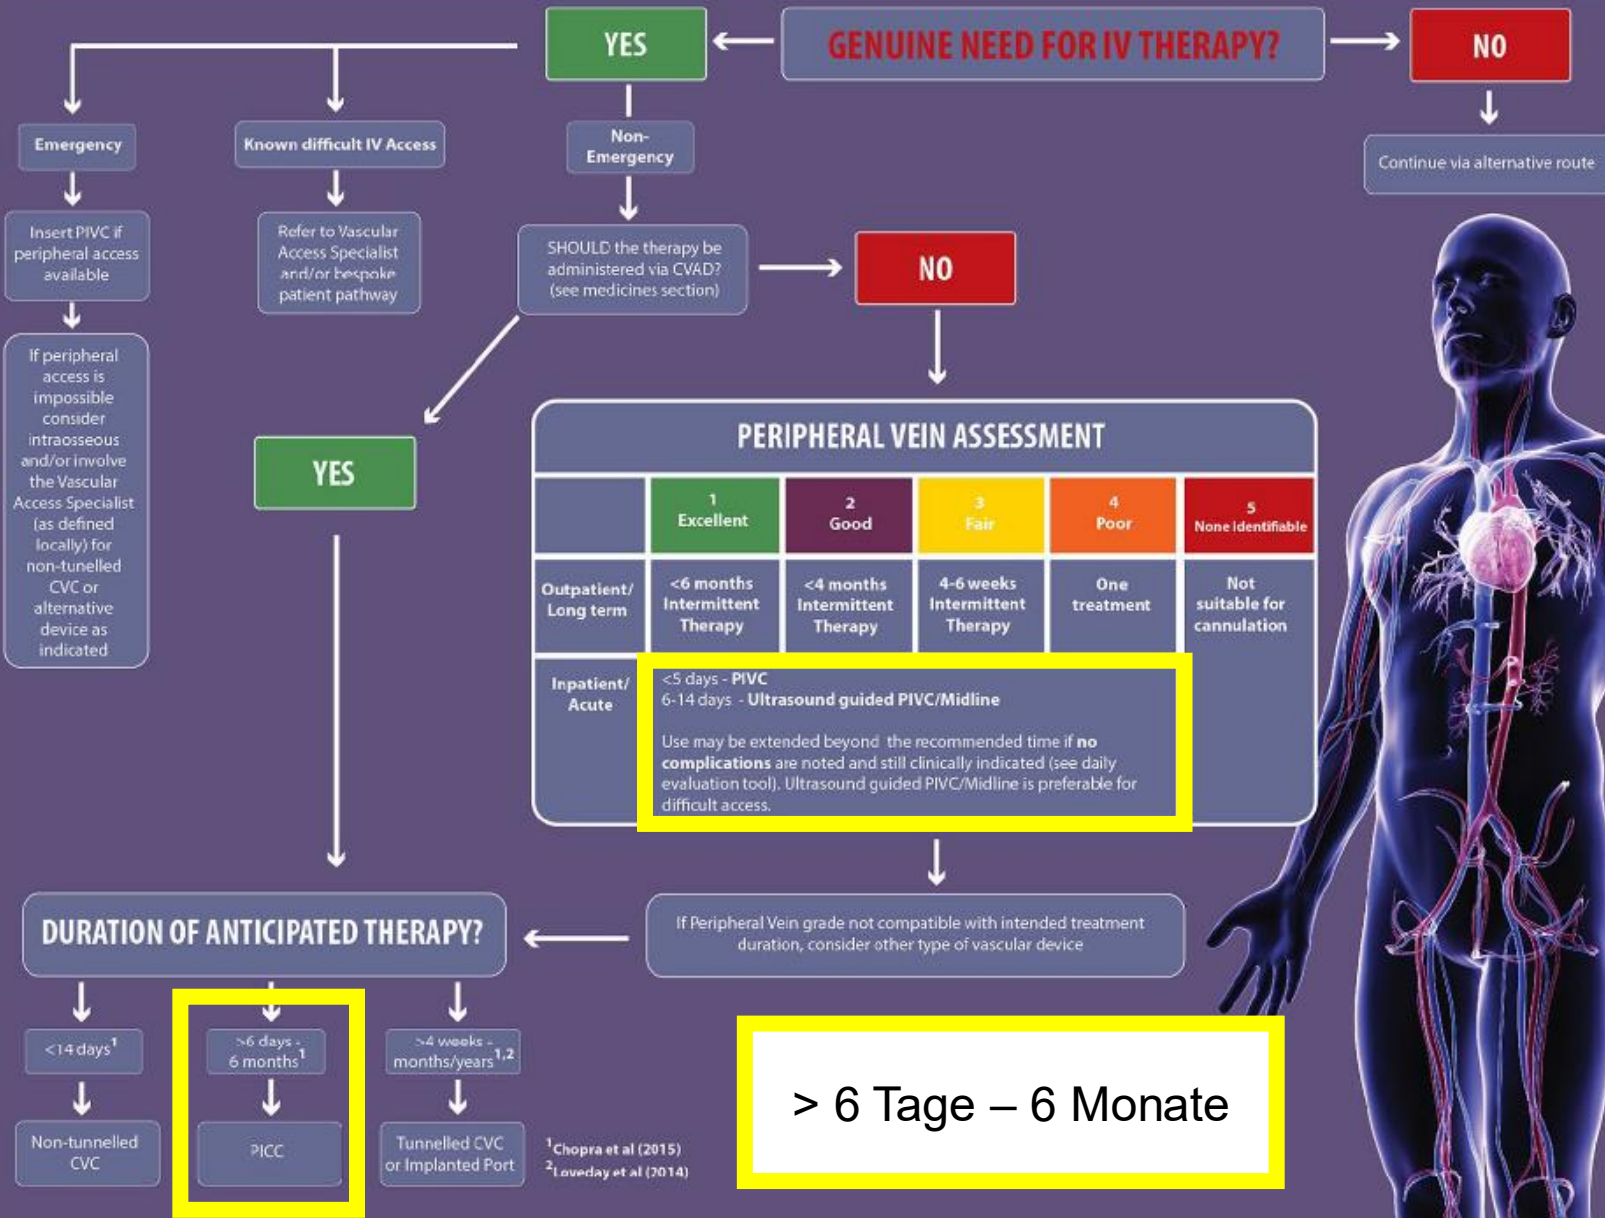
GENUINE NEED FOR IV THERAPY?

YES

NO

Continue via alternative route

Emergency

Known difficult IV Access

Non-Emergency

Insert PIVC if peripheral access available

Refer to Vascular Access Specialist and/or bespoke patient pathway

SHOULD the therapy be administered via CVAD? (see medicines section)

NO

If peripheral access is impossible consider intraosseous and/or involve the Vascular Access Specialist (as defined locally) for non-tunelled CVC or alternative device as indicated

YES

PERIPHERAL VEIN ASSESSMENT

| | 1 Excellent | 2 Good | 3 Fair | 4 Poor | 5 None Identifiable |
|---|---|---|---|---|---|
| Outpatient/ Long term | <6 months Intermittent Therapy | <4 months Intermittent Therapy | 4-6 weeks Intermittent Therapy | One treatment | Not suitable for cannulation |
| Inpatient/ Acute | <5 days - PIVC<br>6-14 days - Ultrasound guided PIVC/Midline<br>Use may be extended beyond the recommended time if no complications are noted and still clinically indicated (see daily evaluation tool). Ultrasound guided PIVC/Midline is preferable for difficult access. | | | | |

If Peripheral Vein grade not compatible with intended treatment duration, consider other type of vascular device

DURATION OF ANTICIPATED THERAPY?

<14 days$^1$

>6 days - 6 months$^1$

>4 weeks - months/years$^{1,2}$

Non-tunnelled CVC

PICC

Tunnelled CVC or Implanted Port

$^1$Chopra et al (2015)
$^2$Loveday et al (2014)

> 6 Tage – 6 Monate